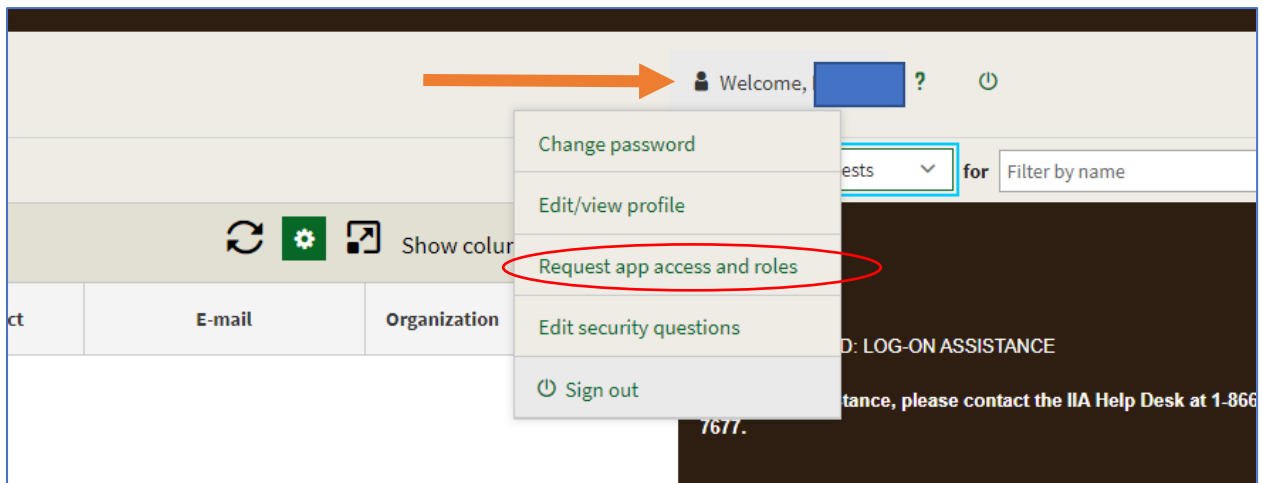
Welcome, ?

Change password

Edit/view profile

Request app access and roles

Edit security questions

Sign out

ests

for

Filter by name

Show colu

ct

E-mail

Organization

D: LOG-ON ASSISTANCE

tance, please contact the IIA Help Desk at 1-866 7677.